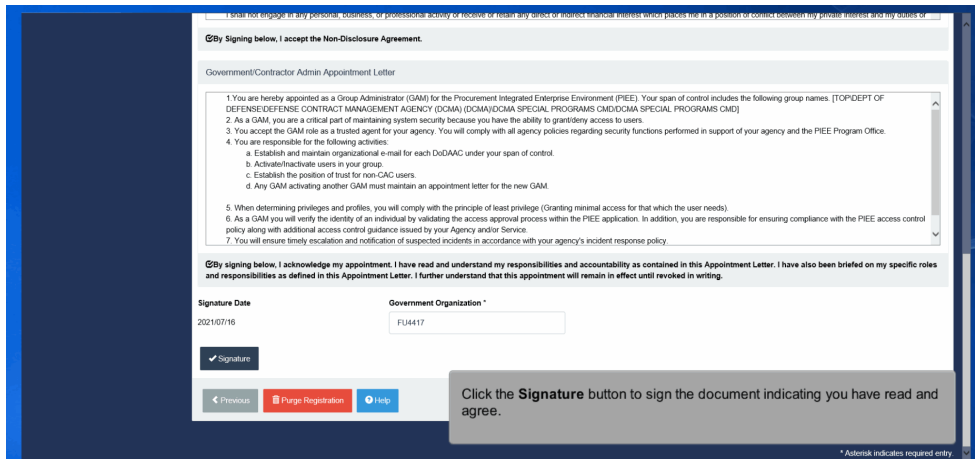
I shall not engage in any personal, business, or professional activity or receive or retain any direct or indirect financial interest which places me in a position of conflict between my private interest and my duties or

By Signing below, I accept the Non-Disclosure Agreement.

Government/Contractor Admin Appointment Letter

1.You are hereby appointed as a Group Administrator (GAM) for the Procurement Integrated Enterprise Environment (PIEE). Your span of control includes the following group names: [TOP\DEPT OF DEFENSE\DEFENSE CONTRACT MANAGEMENT AGENCY (DCMA) (DCMA)\DCMA SPECIAL PROGRAMS CMD/DCMA SPECIAL PROGRAMS CMD]
2. As a GAM, you are a critical part of maintaining system security because you have the ability to grant/deny access to users.
3. You accept the GAM role as a trusted agent for your agency. You will comply with all agency policies regarding security functions performed in support of your agency and the PIEE Program Office.
4. You are responsible for the following activities:
a. Establish and maintain organizational e-mail for each DoDAAC under your span of control.
b. Activate/Inactivate users in your group.
c. Establish the position of trust for non-CAC users.
d. Any GAM activating another GAM must maintain an appointment letter for the new GAM.

5. When determining privileges and profiles, you will comply with the principle of least privilege (Granting minimal access for that which the user needs).
6. As a GAM you will verify the identity of an individual by validating the access approval process within the PIEE application. In addition, you are responsible for ensuring compliance with the PIEE access control policy along with additional access control guidance issued by your Agency and/or Service.
7. You will ensure timely escalation and notification of suspected incidents in accordance with your agency's incident response policy.

By signing below, I acknowledge my appointment. I have read and understand my responsibilities and accountability as contained in this Appointment Letter. I have also been briefed on my specific roles and responsibilities as defined in this Appointment Letter. I further understand that this appointment will remain in effect until revoked in writing.

Signature Date
2021/07/16

Government Organization *
FU4417

Signature

Previous
Purge Registration
Help

Click the **Signature** button to sign the document indicating you have read and agree.

* Asterisk indicates required entry.